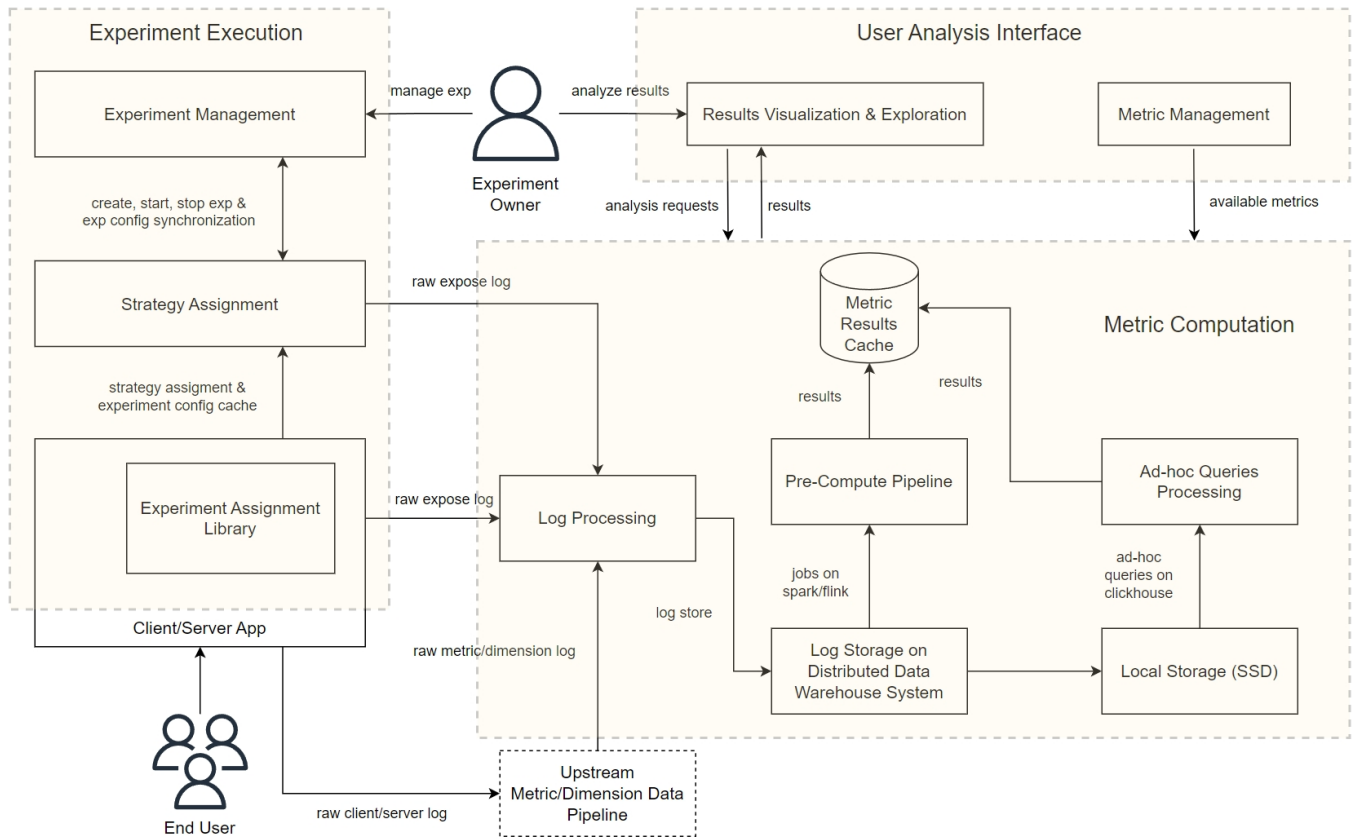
Experiment Execution

Experiment Management

manage exp

Experiment Owner

analyze results

User Analysis Interface

Results Visualization & Exploration

Metric Management

create, start, stop exp & exp config synchronization

analysis requests

results

available metrics

Strategy Assignment

raw expose log

Metric Results Cache

Metric Computation

strategy assigment & experiment config cache

results

results

Pre-Compute Pipeline

Ad-hoc Queries Processing

Experiment Assignment Library

raw expose log

Log Processing

jobs on spark/flink

ad-hoc queries on clickhouse

log store

Client/Server App

raw metric/dimension log

Log Storage on Distributed Data Warehouse System

Local Storage (SSD)

End User

raw client/server log

Upstream Metric/Dimension Data Pipeline